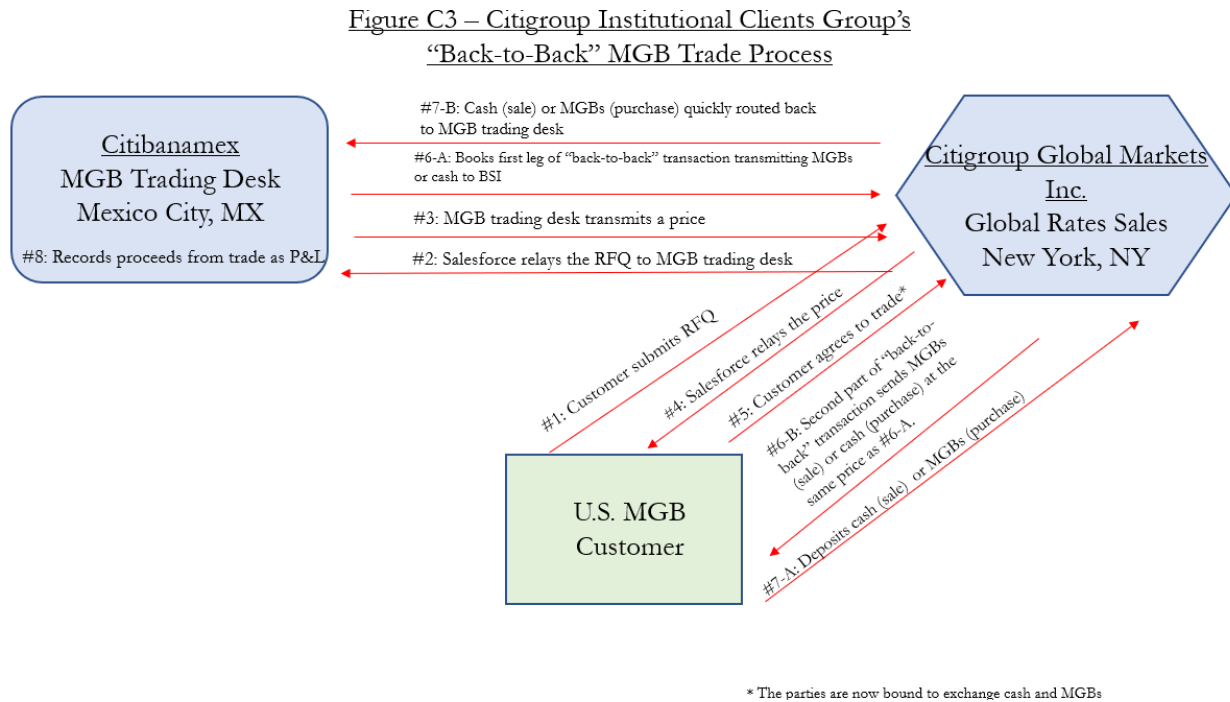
Figure C3 – Citigroup Institutional Clients Group's "Back-to-Back" MGB Trade Process

Citibanamex
MGB Trading Desk
Mexico City, MX

#8: Records proceeds from trade as P&L

#7-B: Cash (sale) or MGBs (purchase) quickly routed back to MGB trading desk

#6-A: Books first leg of "back-to-back" transaction transmitting MGBs or cash to BSI

#3: MGB trading desk transmits a price

#2: Salesforce relays the RFQ to MGB trading desk

Citigroup Global Markets Inc.
Global Rates Sales
New York, NY

#1: Customer submits RFQ

#4: Salesforce relays the price

#5: Customer agrees to trade*

#6-B: Second part of "back-to-back" transaction sends MGBs (sale) or cash (purchase) at the same price as #6-A.

#7-A: Deposits cash (sale) or MGBs (purchase)

U.S. MGB
Customer

* The parties are now bound to exchange cash and MGBs